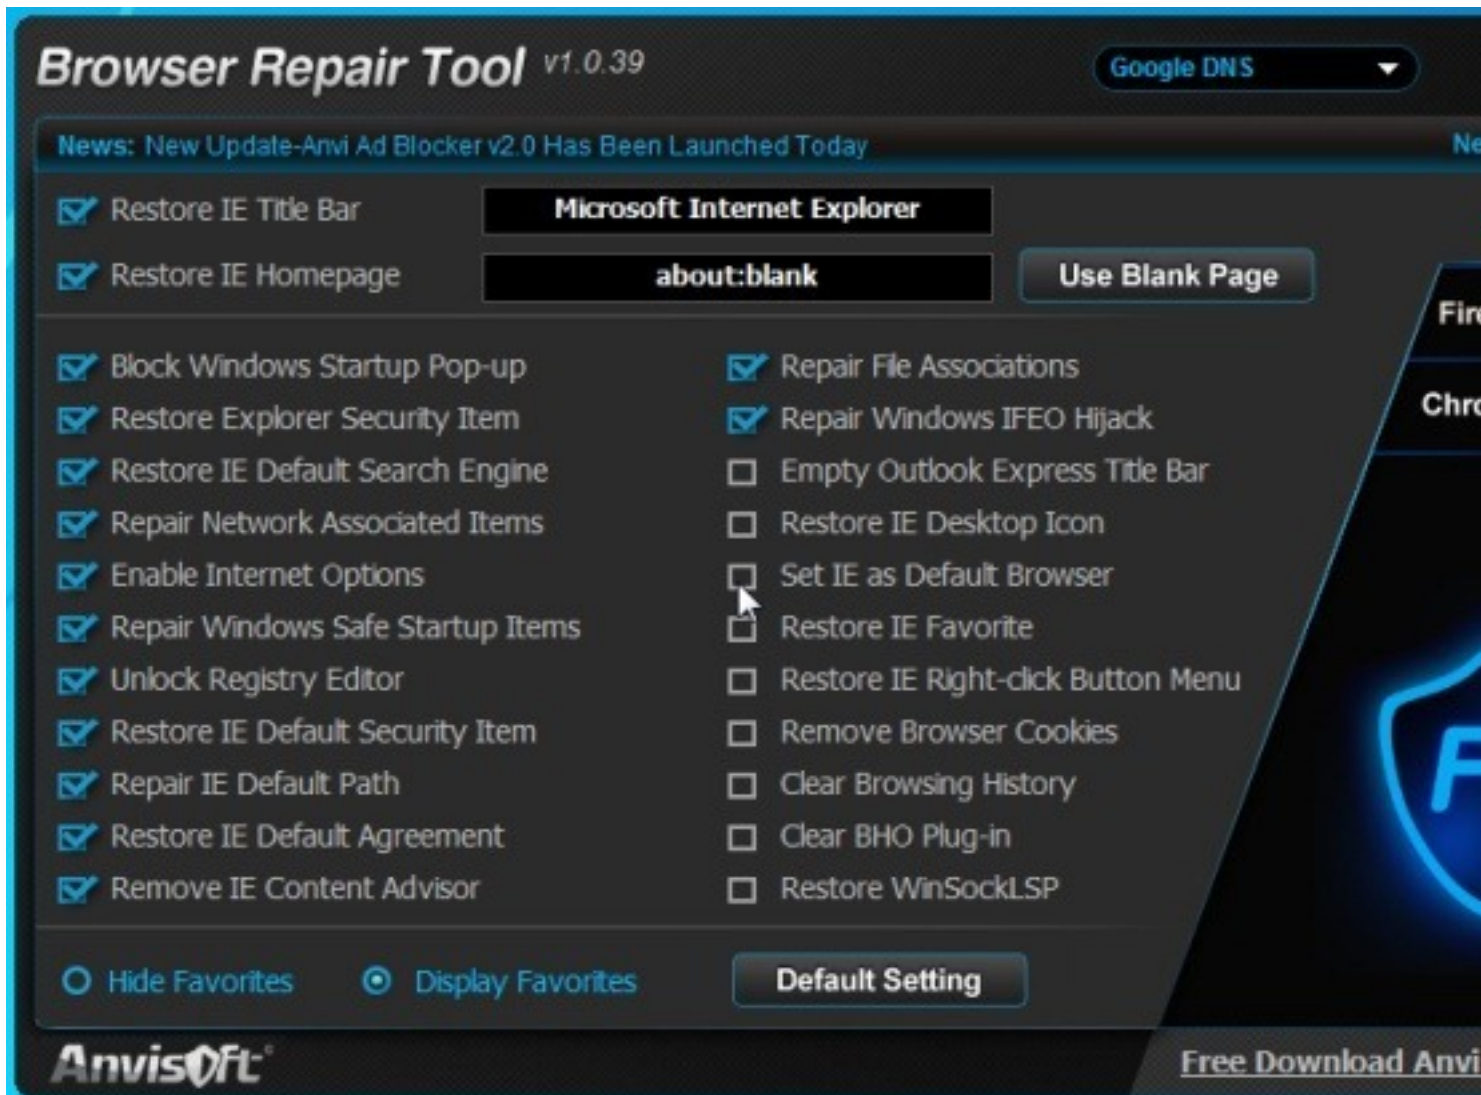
Browser Repair Tool v1.0.39

Google DNS

News: New Update-Anvi Ad Blocker v2.0 Has Been Launched Today

Ne

Restore IE Title Bar

Microsoft Internet Explorer

Restore IE Homepage

about:blank

Use Blank Page

Fir

Chr

Block Windows Startup Pop-up

Restore Explorer Security Item

Restore IE Default Search Engine

Repair Network Associated Items

Enable Internet Options

Repair Windows Safe Startup Items

Unlock Registry Editor

Restore IE Default Security Item

Repair IE Default Path

Restore IE Default Agreement

Remove IE Content Advisor

Repair File Associations

Repair Windows IFEO Hijack

Empty Outlook Express Title Bar

Restore IE Desktop Icon

Set IE as Default Browser

Restore IE Favorite

Restore IE Right-click Button Menu

Remove Browser Cookies

Clear Browsing History

Clear BHO Plug-in

Restore WinSockLSP

Hide Favorites

Display Favorites

Default Setting

AnvisOft

Free Download Anvi